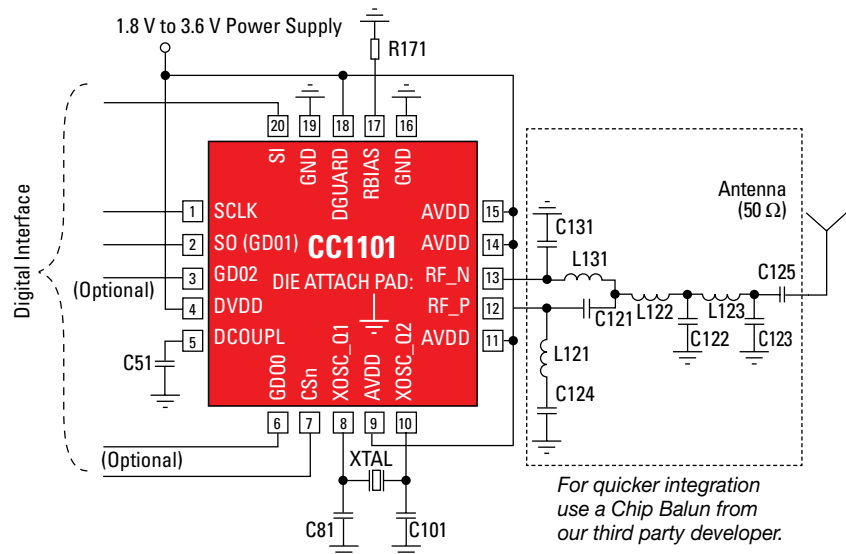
1.8 V to 3.6 V Power Supply

R171

20 SI
19 GND
18 DGUARD
17 RBIAS
16 GND

Digital Interface

1 SCLK
2 SO (GD01)
3 GD02
(Optional)
4 DVDD
5 DCOUPL

CC1101
DIE ATTACH PAD:

15 AVDD
14 AVDD
13 RF_N
12 RF_P
11 AVDD

C51

6 GDO0
7 CSn
8 XOSC_Q1
9 AVDD
10 XOSC_Q2

(Optional)

XTAL

C81
C101

C131
L131
C121
L122
C122
L123
C123
C125
L121
C124

Antenna
(50 Ω)

For quicker integration use a Chip Balun from our third party developer.